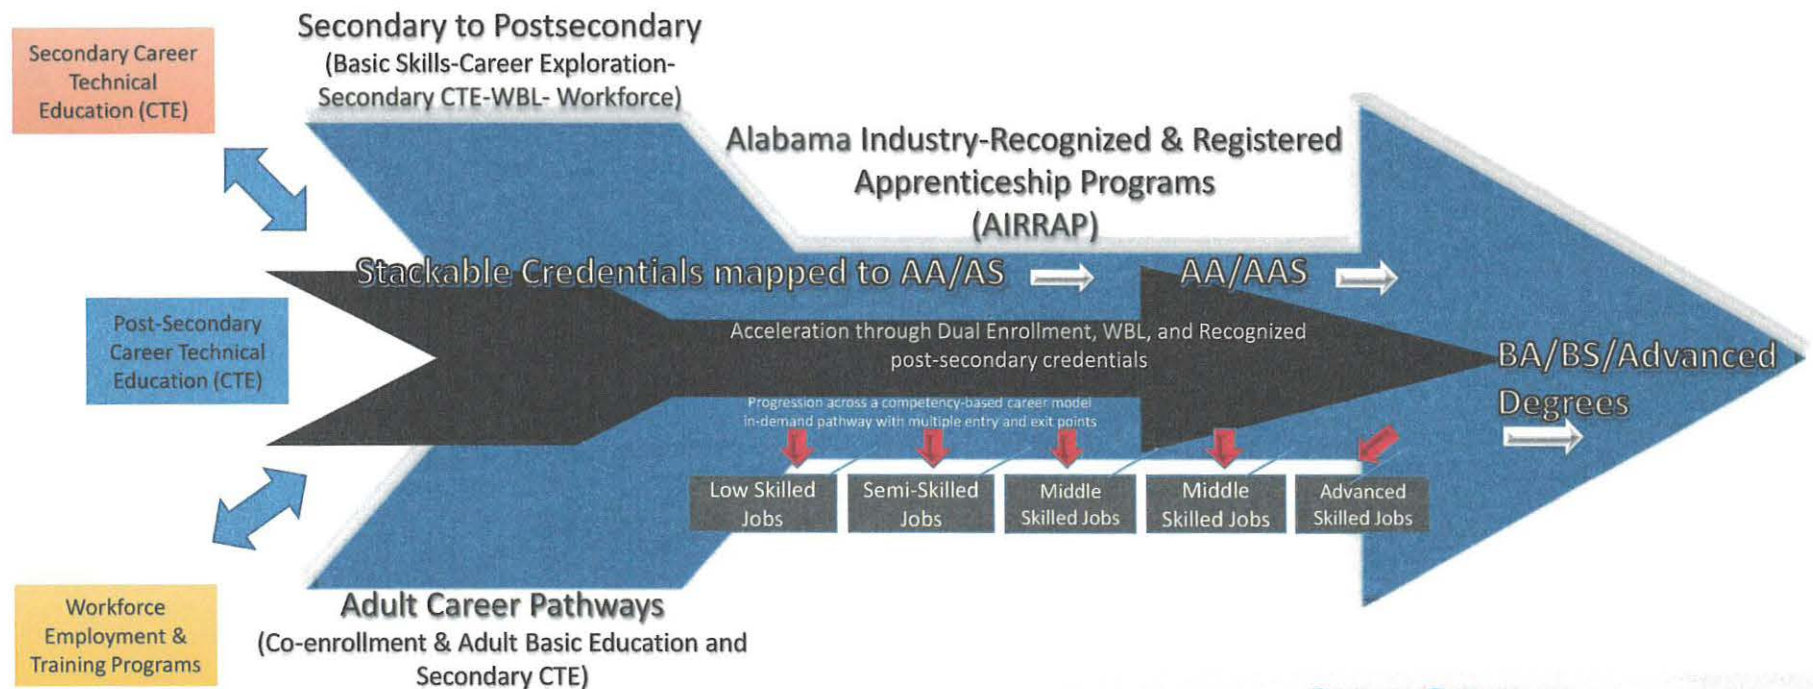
Secondary Career Technical Education (CTE)

Secondary to Postsecondary
(Basic Skills-Career Exploration-Secondary CTE-WBL- Workforce)

Alabama Industry-Recognized & Registered Apprenticeship Programs (AIRRAP)

Post-Secondary Career Technical Education (CTE)

Stackable Credentials mapped to AA/AS

AA/AAS

Acceleration through Dual Enrollment, WBL, and Recognized post-secondary credentials

BA/BS/Advanced Degrees

Progression across a competency-based career model in-demand pathway with multiple entry and exit points

Low Skilled Jobs

Semi-Skilled Jobs

Middle Skilled Jobs

Middle Skilled Jobs

Advanced Skilled Jobs

Workforce Employment & Training Programs

Adult Career Pathways
(Co-enrollment & Adult Basic Education and Secondary CTE)